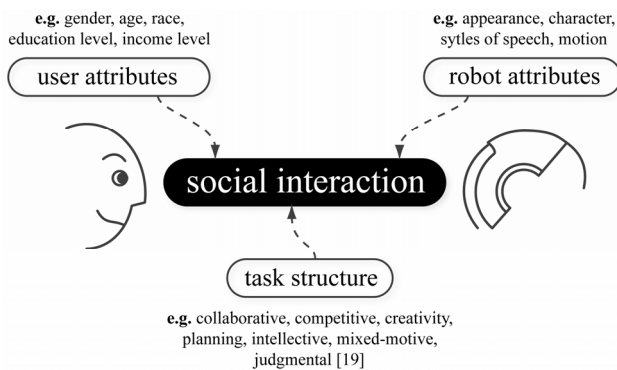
**e.g.** gender, age, race, education level, income level

user attributes

**e.g.** appearance, character, sytles of speech, motion

robot attributes

social interaction

task structure

**e.g.** collaborative, competitive, creativity, planning, intellective, mixed-motive, judgmental [19]